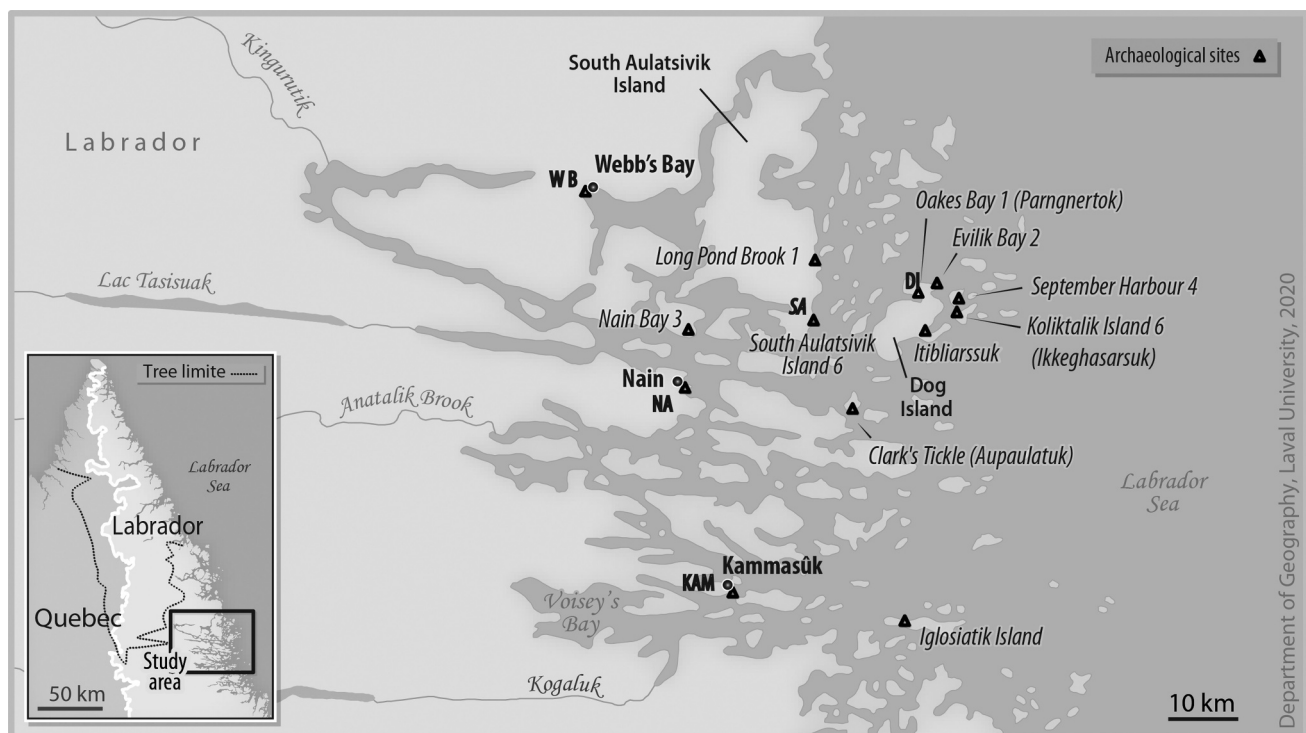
Archaeological sites

Kingurutik

South Aulatsivik Island

Labrador

WB

Webb's Bay

Oakes Bay 1 (Parngnertok)

Evilik Bay 2

Long Pond Brook 1

DI

Lac Tasisuak

September Harbour 4

SA

Koliktalik Island 6 (Ikkeghasarsuk)

Nain Bay 3

South Aulatsivik Island 6

Itibliarssuk

Tree limite

Nain

NA

Dog Island

Anatalik Brook

Labrador Sea

Clark's Tickle (Aupaulatuk)

Labrador

Labrador Sea

Kammasûk

KAM

Quebec

Voisey's Bay

Iglosiatik Island

Study area

50 km

Kogaluk

10 km

Department of Geography, Laval University, 2020